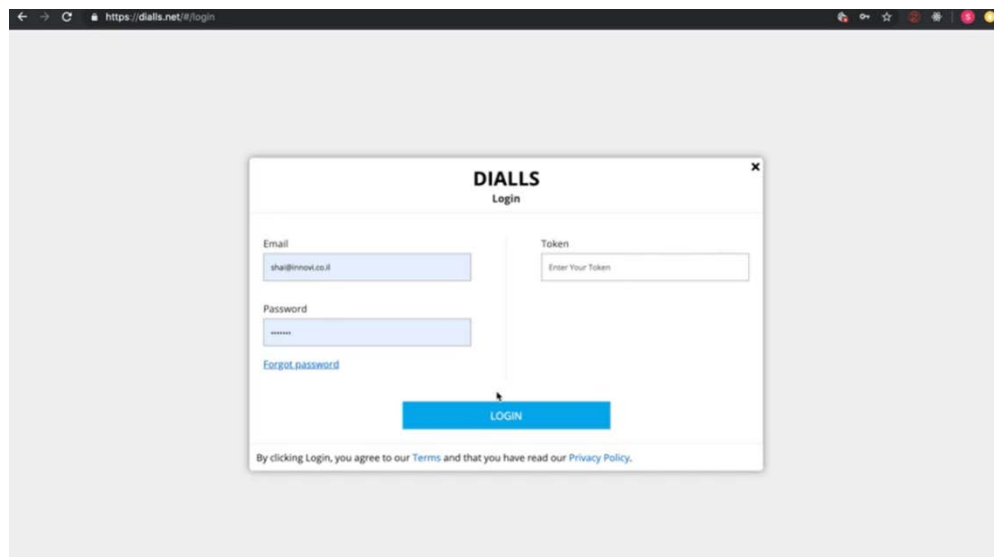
https://dialls.net/#/login

DIALLS
Login

Email
shai@innovi.co.il

Password
•••••••

Forgot password

Token
Enter Your Token

LOGIN

By clicking Login, you agree to our Terms and that you have read our Privacy Policy.